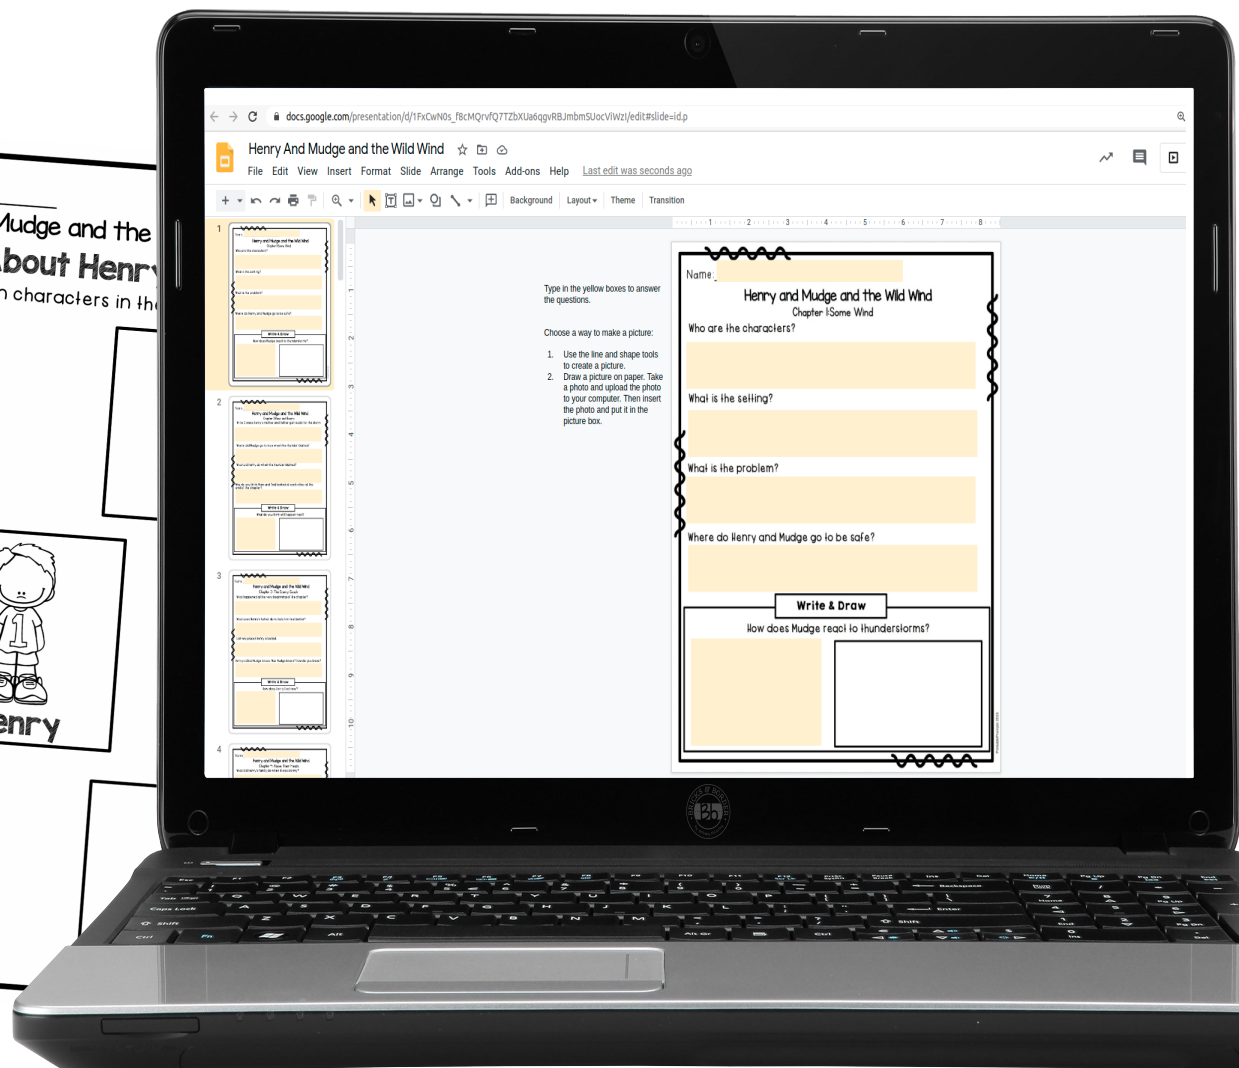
Mudge and the
bout Henry
n characters in the

enry

docs.google.com/presentation/d/1FxCwN0s_f8cMQrvfQ7TZbXUa6qgvRBJmbmSUocVlWzI/edit#slide=id.p

Henry And Mudge and the Wild Wind
File Edit View Insert Format Slide Arrange Tools Add-ons Help Last edit was seconds ago

Background Layout Theme Transition

Type in the yellow boxes to answer the questions.

Choose a way to make a picture:

1. Use the line and shape tools to create a picture.
2. Draw a picture on paper. Take a photo and upload the photo to your computer. Then insert the photo and put it in the picture box.

Name

Henry and Mudge and the Wild Wind
Chapter 1:Some Wind

Who are the characters?

What is the setting?

What is the problem?

Where do Henry and Mudge go to be safe?

Write & Draw

How does Mudge react to thunderstorms?